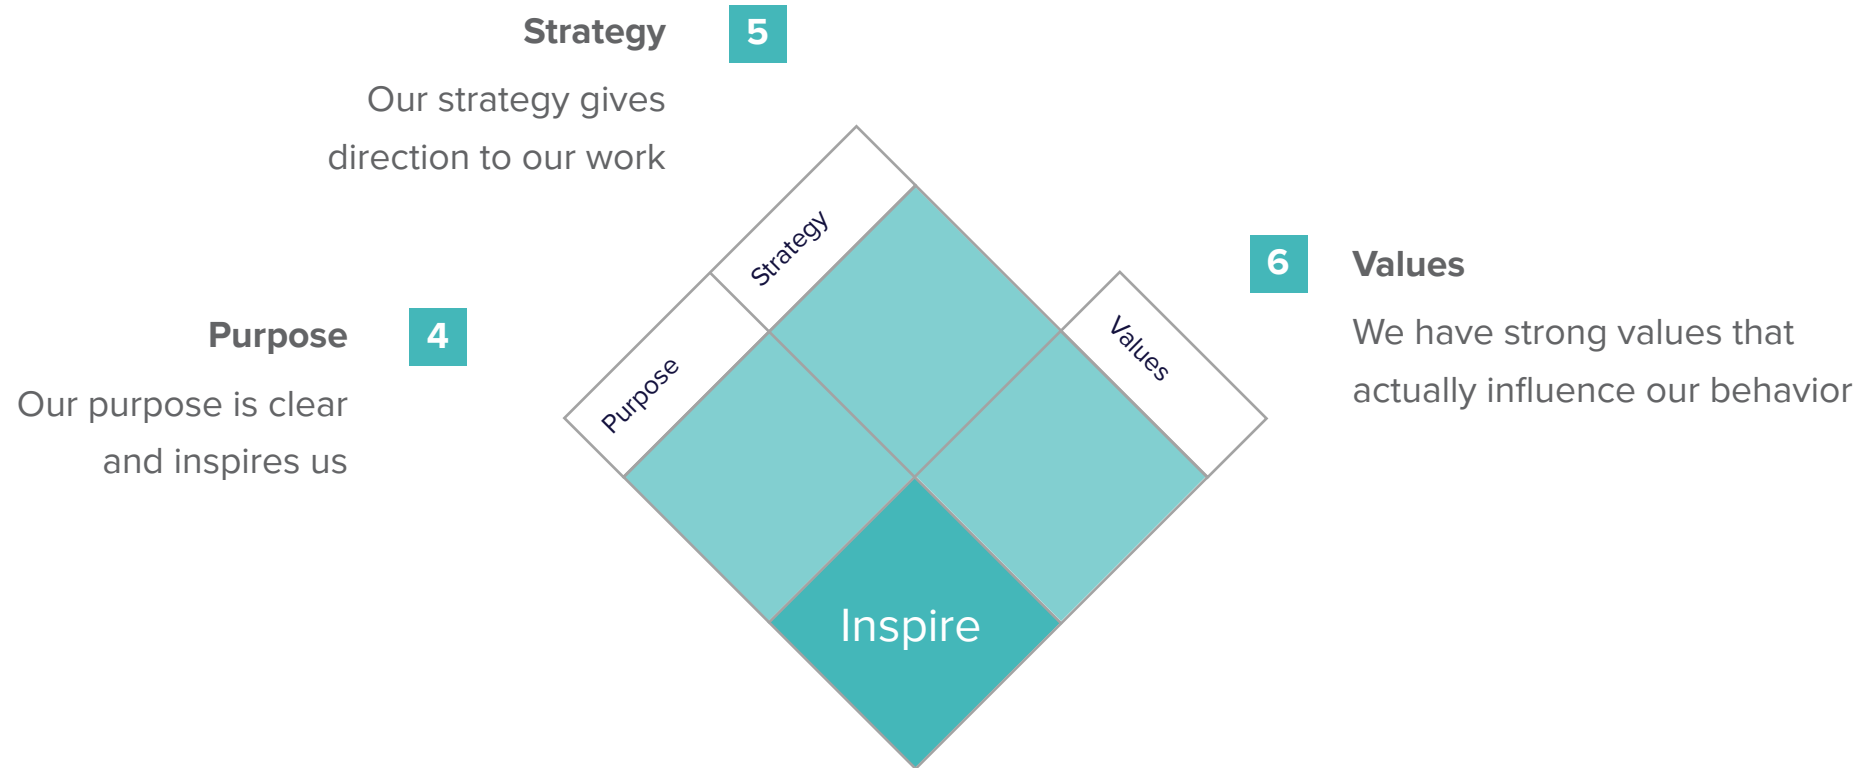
Strategy 5

Our strategy gives direction to our work

Purpose 4

Our purpose is clear and inspires us

6 Values

We have strong values that actually influence our behavior

Strategy

Purpose

Values

Inspire